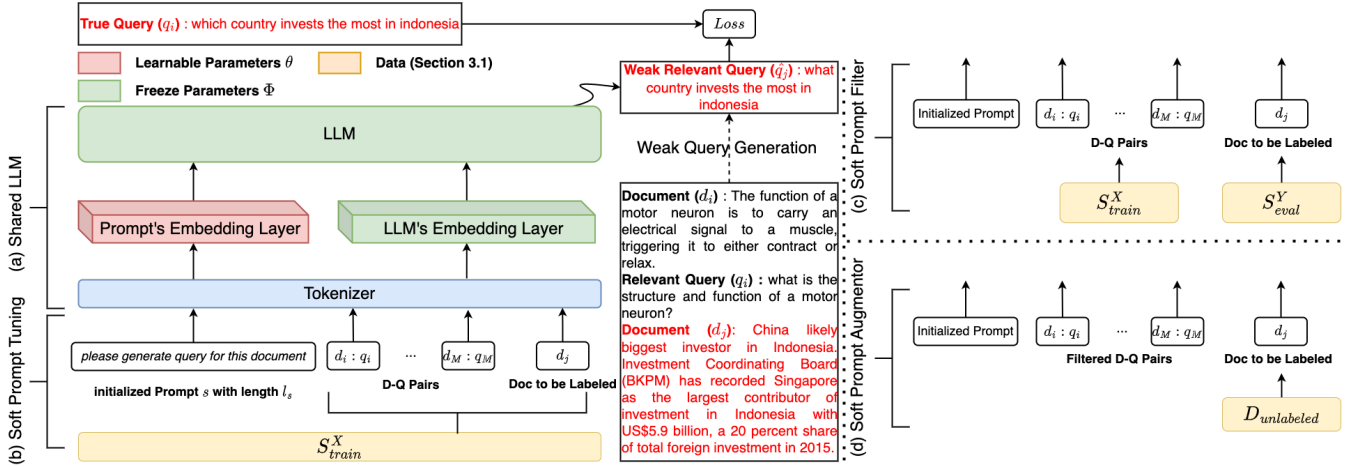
**True Query** $(q_i)$ : which country invests the most in indonesia

$Loss$

Learnable Parameters $\theta$

Data (Section 3.1)

Freeze Parameters $\Phi$

**Weak Relevant Query** $(\hat{q}_j)$ : what country invests the most in indonesia

LLM

Weak Query Generation

Prompt's Embedding Layer

LLM's Embedding Layer

Tokenizer

(a) Shared LLM

(b) Soft Prompt Tuning

please generate query for this document

initialized Prompt $s$ with length $l_s$

$d_i : q_i$

...

$d_M : q_M$

$d_j$

D-Q Pairs

Doc to be Labeled

$S^X_{train}$

**Document** $(d_i)$ : The function of a motor neuron is to carry an electrical signal to a muscle, triggering it to either contract or relax.

**Relevant Query** $(q_i)$ : what is the structure and function of a motor neuron?

**Document** $(d_j)$: China likely biggest investor in Indonesia. Investment Coordinating Board (BKPM) has recorded Singapore as the largest contributor of investment in Indonesia with US$5.9 billion, a 20 percent share of total foreign investment in 2015.

(c) Soft Prompt Filter

Initialized Prompt

$d_i : q_i$

...

$d_M : q_M$

$d_j$

D-Q Pairs

Doc to be Labeled

$S^X_{train}$

$S^Y_{eval}$

(d) Soft Prompt Augmentor

Initialized Prompt

$d_i : q_i$

...

$d_M : q_M$

$d_j$

Filtered D-Q Pairs

Doc to be Labeled

$D_{unlabeled}$